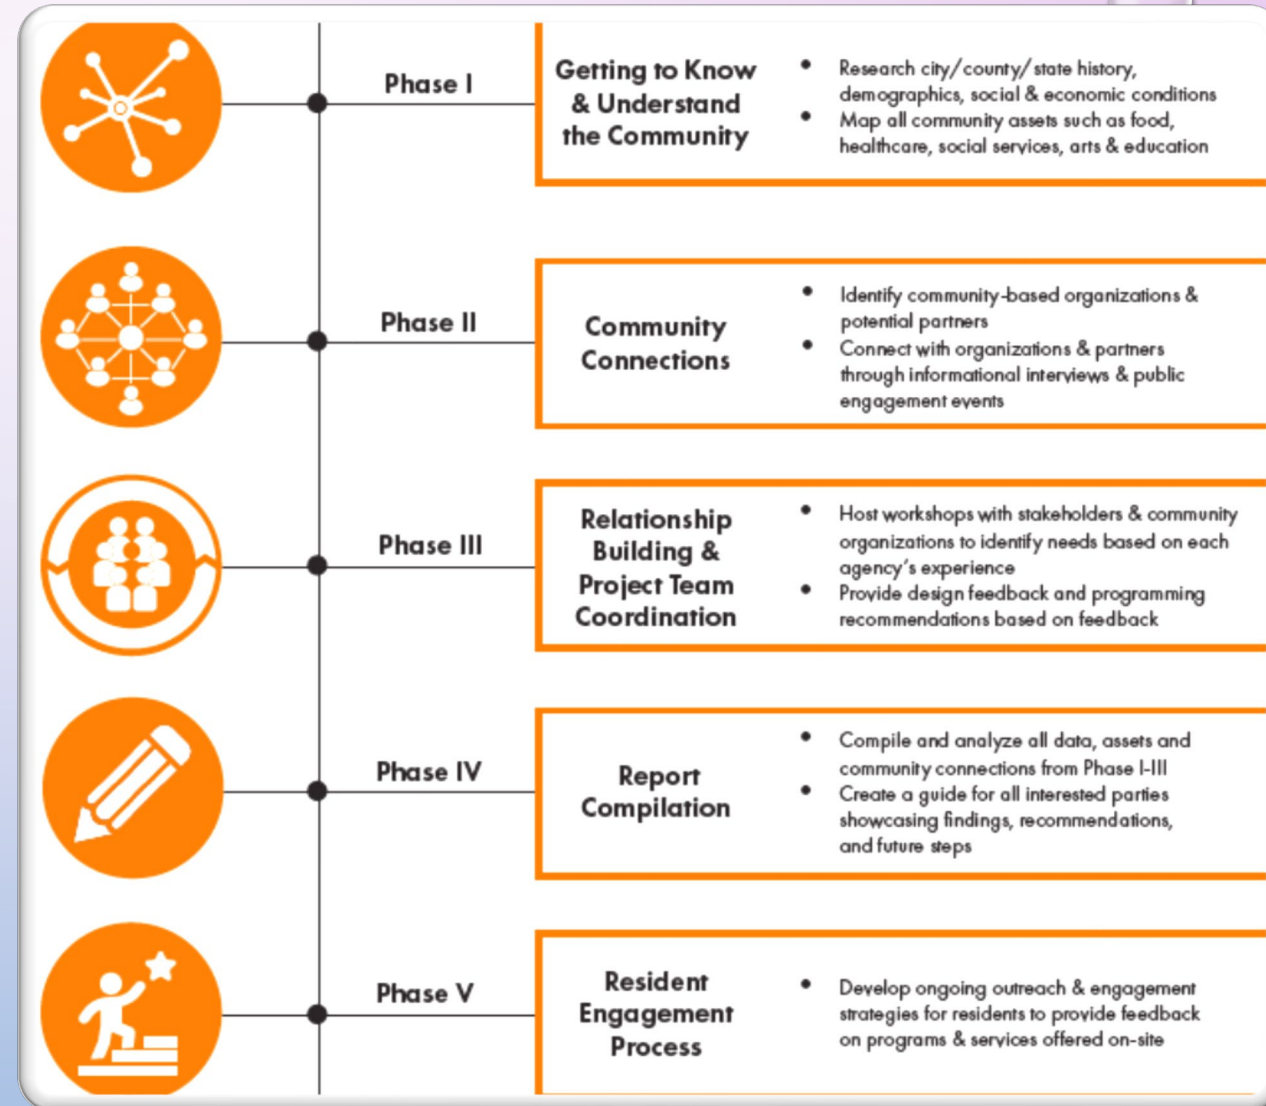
Phase I

Getting to Know & Understand the Community

- Research city/county/state history, demographics, social & economic conditions
- Map all community assets such as food, healthcare, social services, arts & education

Phase II

Community Connections

- Identify community-based organizations & potential partners
- Connect with organizations & partners through informational interviews & public engagement events

Phase III

Relationship Building & Project Team Coordination

- Host workshops with stakeholders & community organizations to identify needs based on each agency's experience
- Provide design feedback and programming recommendations based on feedback

Phase IV

Report Compilation

- Compile and analyze all data, assets and community connections from Phase I-III
- Create a guide for all interested parties showcasing findings, recommendations, and future steps

Phase V

Resident Engagement Process

- Develop ongoing outreach & engagement strategies for residents to provide feedback on programs & services offered on-site